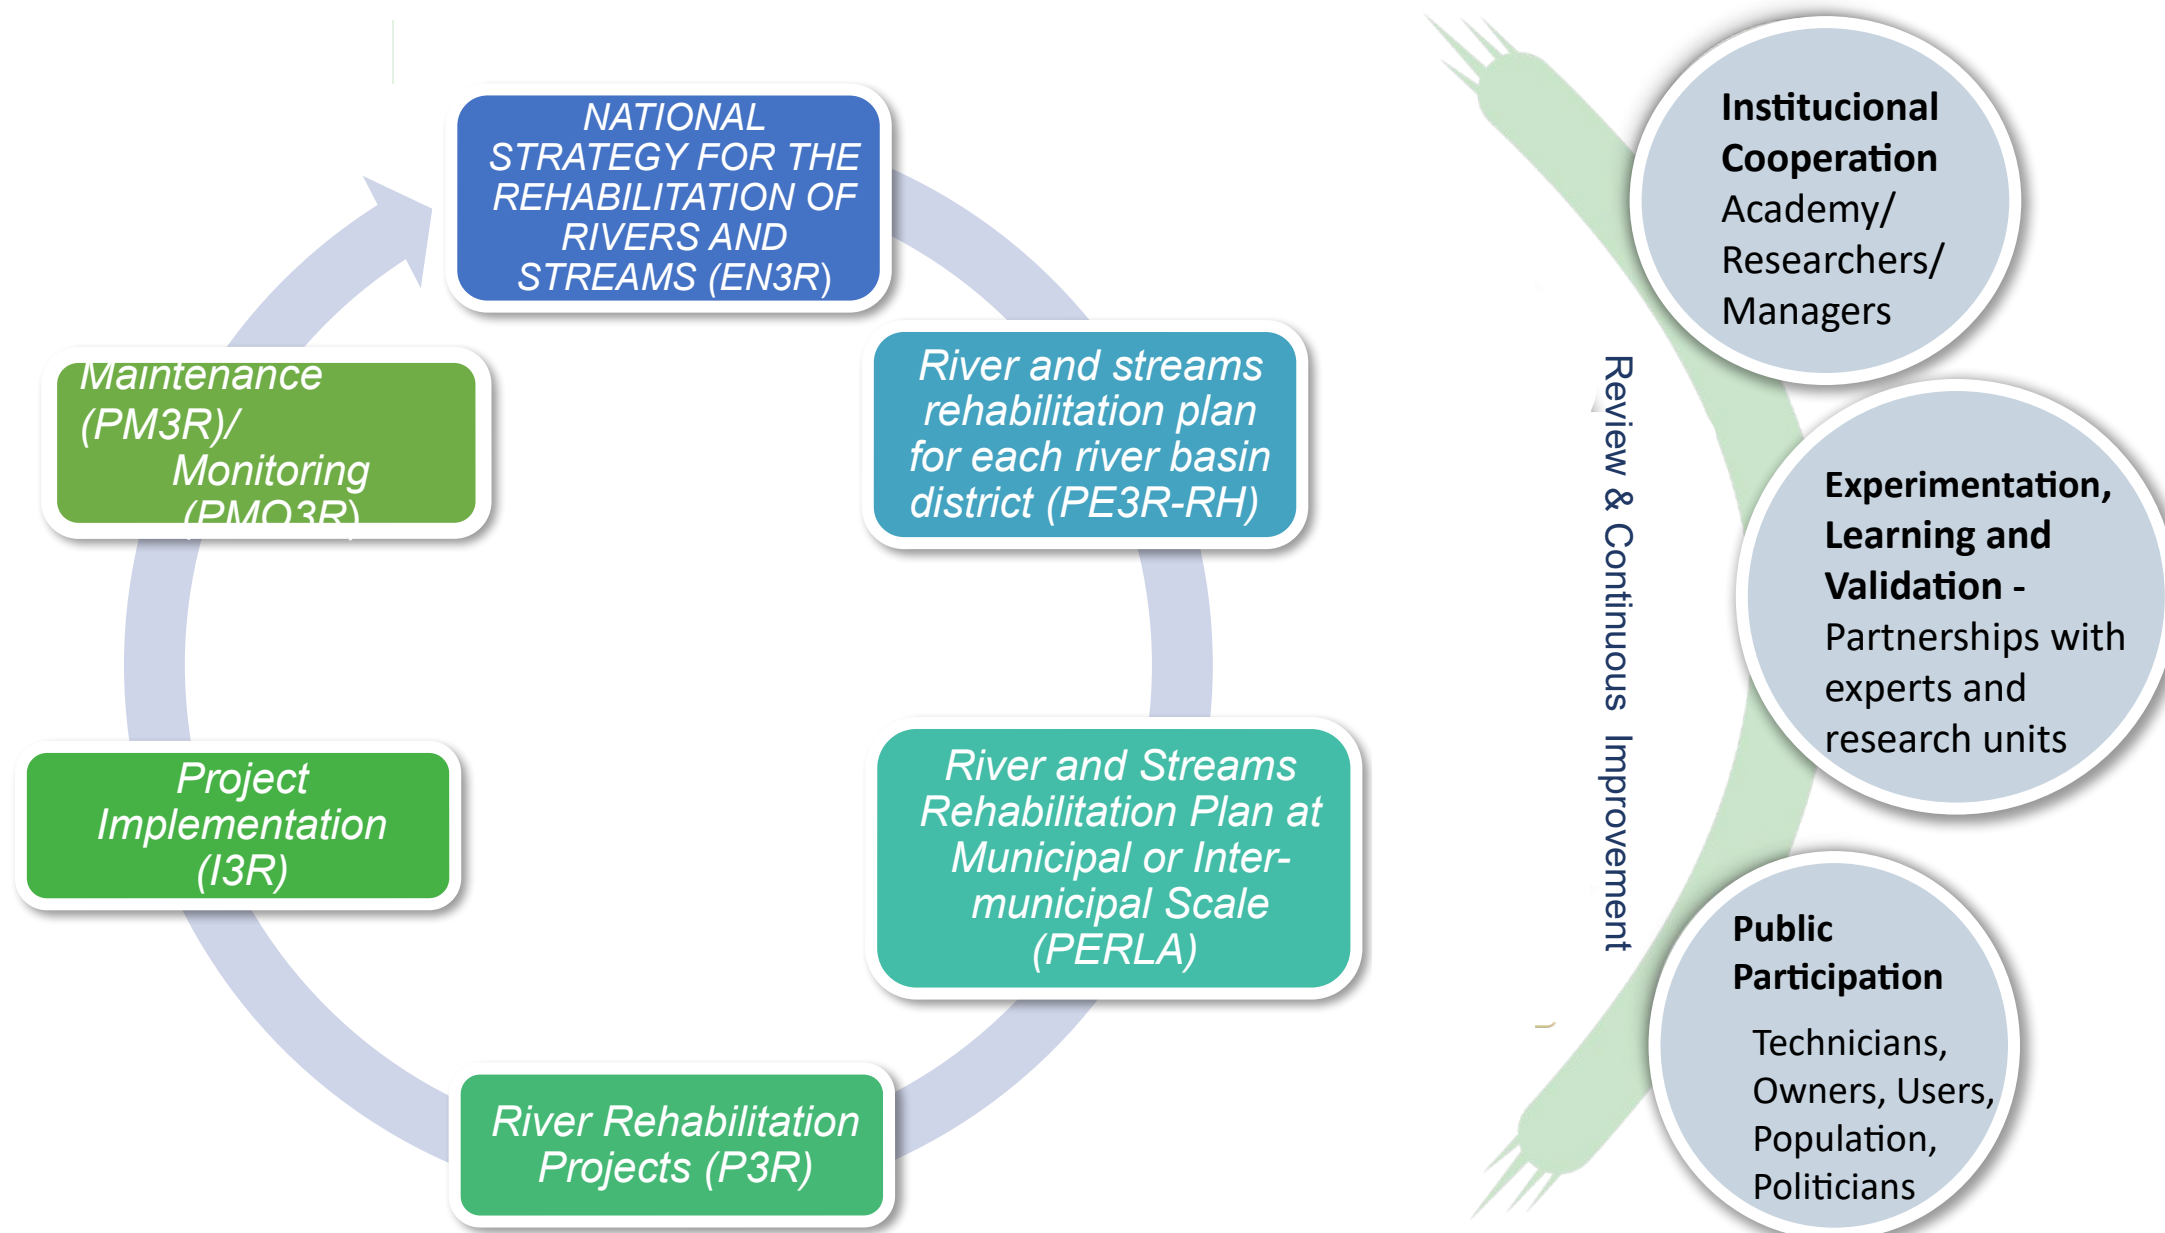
NATIONAL STRATEGY FOR THE REHABILITATION OF RIVERS AND STREAMS (EN3R)

River and streams rehabilitation plan for each river basin district (PE3R-RH)

River and Streams Rehabilitation Plan at Municipal or Inter-municipal Scale (PERLA)

River Rehabilitation Projects (P3R)

Project Implementation (I3R)

Maintenance (PM3R)/ Monitoring (PMO3R)

Review & Continuous Improvement

Institucional Cooperation Academy/ Researchers/ Managers

Experimentation, Learning and Validation - Partnerships with experts and research units

Public Participation

Technicians, Owners, Users, Population, Politicians